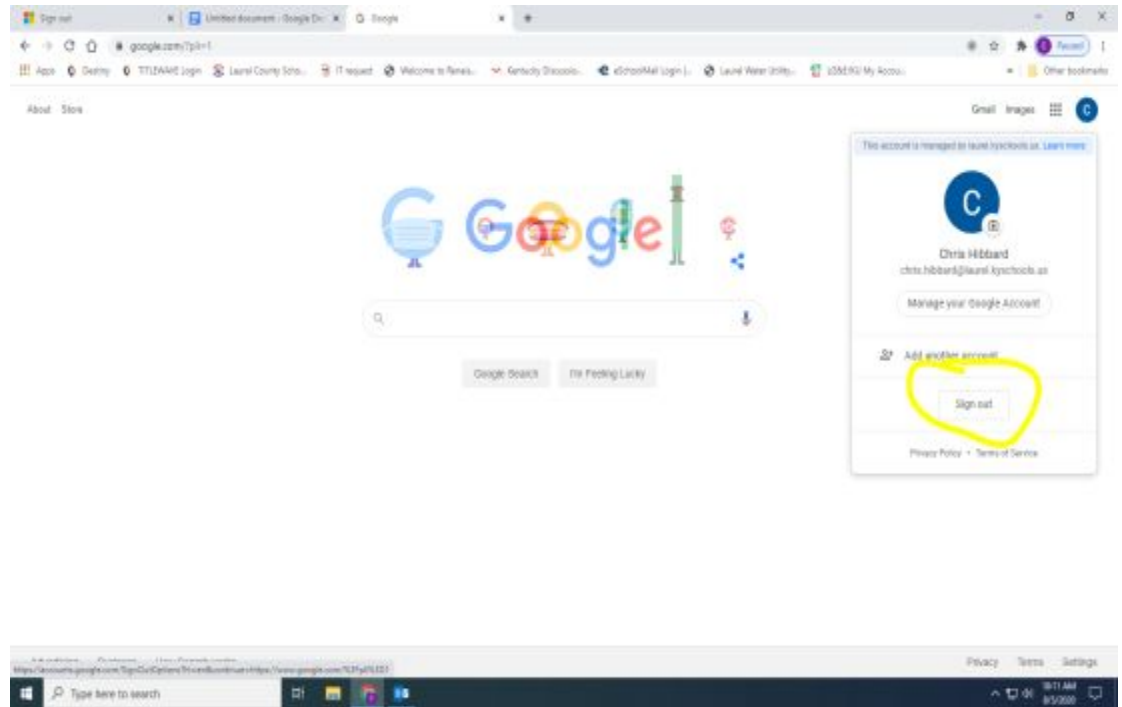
Sign out
Untitled document - Google Do
Google
google.com/?pli=1
Paused
Apps
Destiny
TITLEWAVE Login
Laurel County Scho...
IT request
Welcome to Renais...
Kentucky Discoverin...
eSchoolMail Login |...
Laurel Water Utility...
LOSERGI My Accou...
Other bookmarks
About Store
Gmail Images
C
This account is managed by laurel.kyschools.us. Learn more
C
Chris Hibbard
chris.hibbard@laurel.kyschools.us
Manage your Google Account
Add another account
Sign out
Privacy Policy • Terms of Service
Google Search
I'm Feeling Lucky
https://accounts.google.com/SignOutOptions?hl=en&continue=https://www.google.com/%3Fpli%3D1
Privacy Terms Settings
Type here to search
10:11 AM
8/5/2020